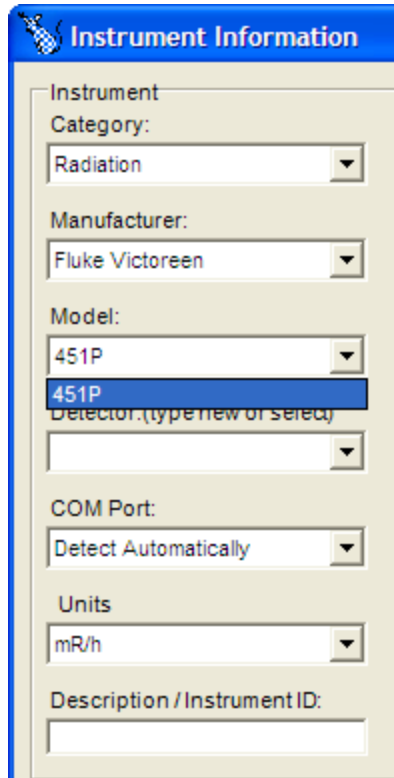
Instrument Information

Instrument

Category:

Radiation

Manufacturer:

Fluke Victoreen

Model:

451P

451P

Detector:(type new or select)

COM Port:

Detect Automatically

Units

mR/h

Description / Instrument ID: